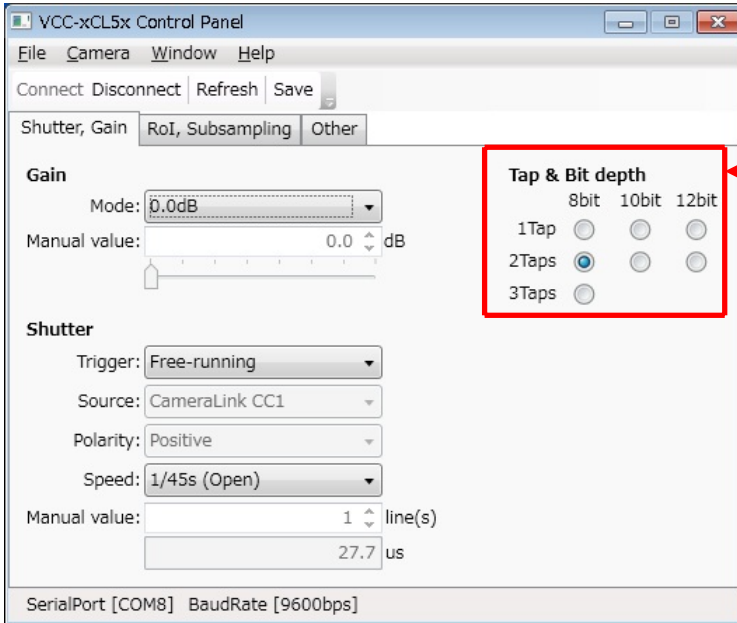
VCC-xCL5x Control Panel

File Camera Window Help

Connect Disconnect Refresh Save

Shutter, Gain | RoI, Subsampling | Other

Gain
Mode: 0.0dB
Manual value: 0.0 dB

Tap & Bit depth
| | 8bit | 10bit | 12bit |
|---|---|---|---|
| 1Tap | | | |
| 2Taps | | | |
| 3Taps | | | |

Shutter
Trigger: Free-running
Source: CameraLink CC1
Polarity: Positive
Speed: 1/45s (Open)
Manual value: 1 line(s)
27.7 us

SerialPort [COM8] BaudRate [9600bps]